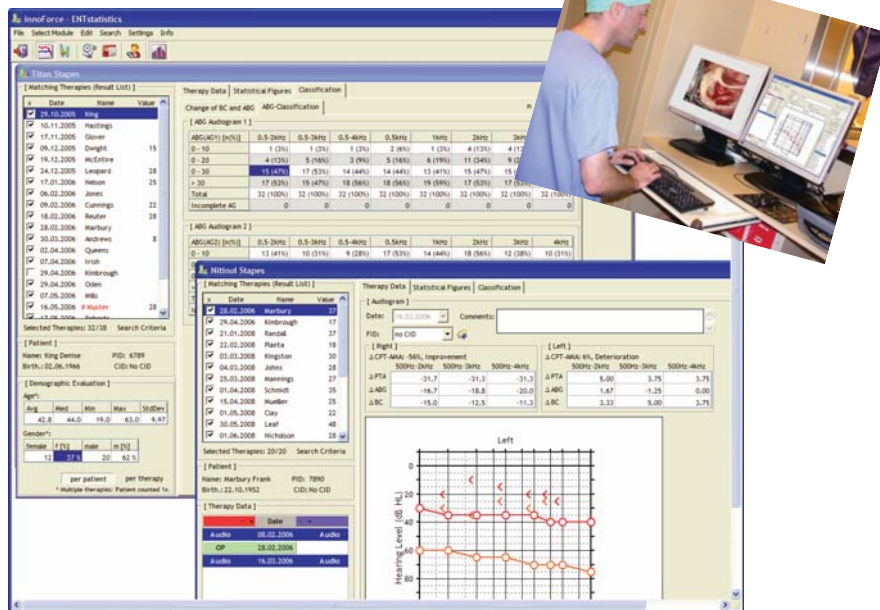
InnoForce - ENTstatistics

File Select Module Edit Search Settings Info

Titan Stapes

[ Matching Therapies (Result List) ]

| x | Date | Name | Value |
|---|---|---|---|
| ☑ | 29.10.2005 | King | |
| ☑ | 10.11.2005 | Hastings | |
| ☑ | 17.11.2005 | Glover | |
| ☑ | 09.12.2005 | Dwight | 15 |
| ☑ | 19.12.2005 | McEntire | |
| ☑ | 24.12.2005 | Leopard | 28 |
| ☑ | 17.01.2006 | Nelson | 25 |
| ☑ | 06.02.2006 | Jones | |
| ☑ | 09.02.2006 | Cunnings | 22 |
| ☑ | 18.02.2006 | Reuter | 28 |
| ☑ | 28.02.2006 | Marbury | |
| ☑ | 30.03.2006 | Andrews | 8 |
| ☑ | 02.04.2006 | Queens | |
| ☑ | 07.04.2006 | Irish | |
| ☐ | 19.04.2006 | Kimbrough | |
| ☑ | 29.04.2006 | Oden | |
| ☑ | 07.05.2006 | Mills | |
| ☑ | 16.05.2006 | # Muster | 28 |

Selected Therapies: 32/38 Search Criteria

[ Patient ]
Name: King Denise PID: 6789
Birth.: 02.06.1966 CID: No CID

[ Demographic Evaluation ]
Age*:

| Avg | Med | Min | Max | StdDev |
|---|---|---|---|---|
| 42.8 | 44.0 | 19.0 | 63.0 | 9.97 |

Gender*:

| female | f [%] | male | m [%] |
|---|---|---|---|
| 12 | 37 % | 20 | 62 % |

per patient per therapy
* Multiple therapies: Patient counted 1x.

Therapy Data | Statistical Figures | Classification

Change of BC and ABG | ABG-Classification

[ ABG-Audiogram 1 ]

| ABG(AG1) [n(%)] | 0.5-2kHz | 0.5-3kHz | 0.5-4kHz | 0.5kHz | 1kHz | 2kHz | 3kHz |
|---|---|---|---|---|---|---|---|
| 0 - 10 | 1 (3%) | 1 (3%) | 1 (3%) | 2 (6%) | 1 (3%) | 4 (13%) | 4 (13 |
| 0 - 20 | 4 (13%) | 5 (16%) | 3 (9%) | 5 (16%) | 6 (19%) | 11 (34%) | 9 (2 |
| 0 - 30 | 15 (47%) | 17 (53%) | 14 (44%) | 14 (44%) | 13 (41%) | 15 (47%) | 15 ( |
| > 30 | 17 (53%) | 15 (47%) | 18 (56%) | 18 (56%) | 19 (59%) | 17 (53%) | 17 (53 |
| Total | 32 (100%) | 32 (100%) | 32 (100%) | 32 (100%) | 32 (100%) | 32 (100%) | 32 (100 |
| Incomplete AG | 0 | 0 | 0 | 0 | 0 | 0 | |

[ ABG-Audiogram 2 ]

| ABG(AG2) [n(%)] | 0.5-2kHz | 0.5-3kHz | 0.5-4kHz | 0.5kHz | 1kHz | 2kHz | 3kHz | 4kHz |
|---|---|---|---|---|---|---|---|---|
| 0 - 10 | 13 (41%) | 10 (31%) | 9 (28%) | 17 (53%) | 14 (44%) | 18 (56%) | 12 (38%) | 10 (31%) |

Nitinol Stapes

[ Matching Therapies (Result List) ]

| x | Date | Name | Value |
|---|---|---|---|
| ☑ | 28.02.2006 | Marbury | 37 |
| ☑ | 29.04.2006 | Kimbrough | 17 |
| ☑ | 21.01.2008 | Randall | 37 |
| ☑ | 22.02.2008 | Planta | 18 |
| ☑ | 03.03.2008 | Kingston | 30 |
| ☑ | 04.03.2008 | Johns | 28 |
| ☑ | 25.03.2008 | Mannings | 27 |
| ☑ | 01.04.2008 | Schmidt | 35 |
| ☑ | 15.04.2008 | Mueller | 25 |
| ☑ | 01.05.2008 | Clay | 22 |
| ☑ | 30.05.2008 | Leaf | 48 |
| ☑ | 01.06.2008 | Nicholson | 32 |

Selected Therapies: 20/20 Search Criteria

[ Patient ]
Name: Marbury Frank PID: 7890
Birth.: 22.10.1952 CID: No CID

[ Therapy Data ]

| | Date | |
|---|---|---|
| Audio | 08.02.2006 | Audio |
| OP | 28.02.2006 | |
| Audio | 16.03.2006 | Audio |

Therapy Data | Statistical Figures | Classification

[ Audiogram ]
Date: 16.03.2006 Comments:
FID: no CID

[ Right ]
Δ CPT-AMA: -56%, Improvement

| | 500Hz-2kHz | 500Hz-3kHz | 500Hz-4kHz |
|---|---|---|---|
| Δ PTA | -31.7 | -31.3 | -31.3 |
| Δ ABG | -16.7 | -18.8 | -20.0 |
| Δ BC | -15.0 | -12.5 | -11.3 |

[ Left ]
Δ CPT-AMA: 6%, Deterioration

| | 500Hz-2kHz | 500Hz-3kHz | 500Hz-4kHz |
|---|---|---|---|
| Δ PTA | 5.00 | 3.75 | 3.75 |
| Δ ABG | 1.67 | -1.25 | 0.00 |
| Δ BC | 3.33 | 5.00 | 3.75 |

Left

Hearing Level (dB HL)
0
20
40
60
80